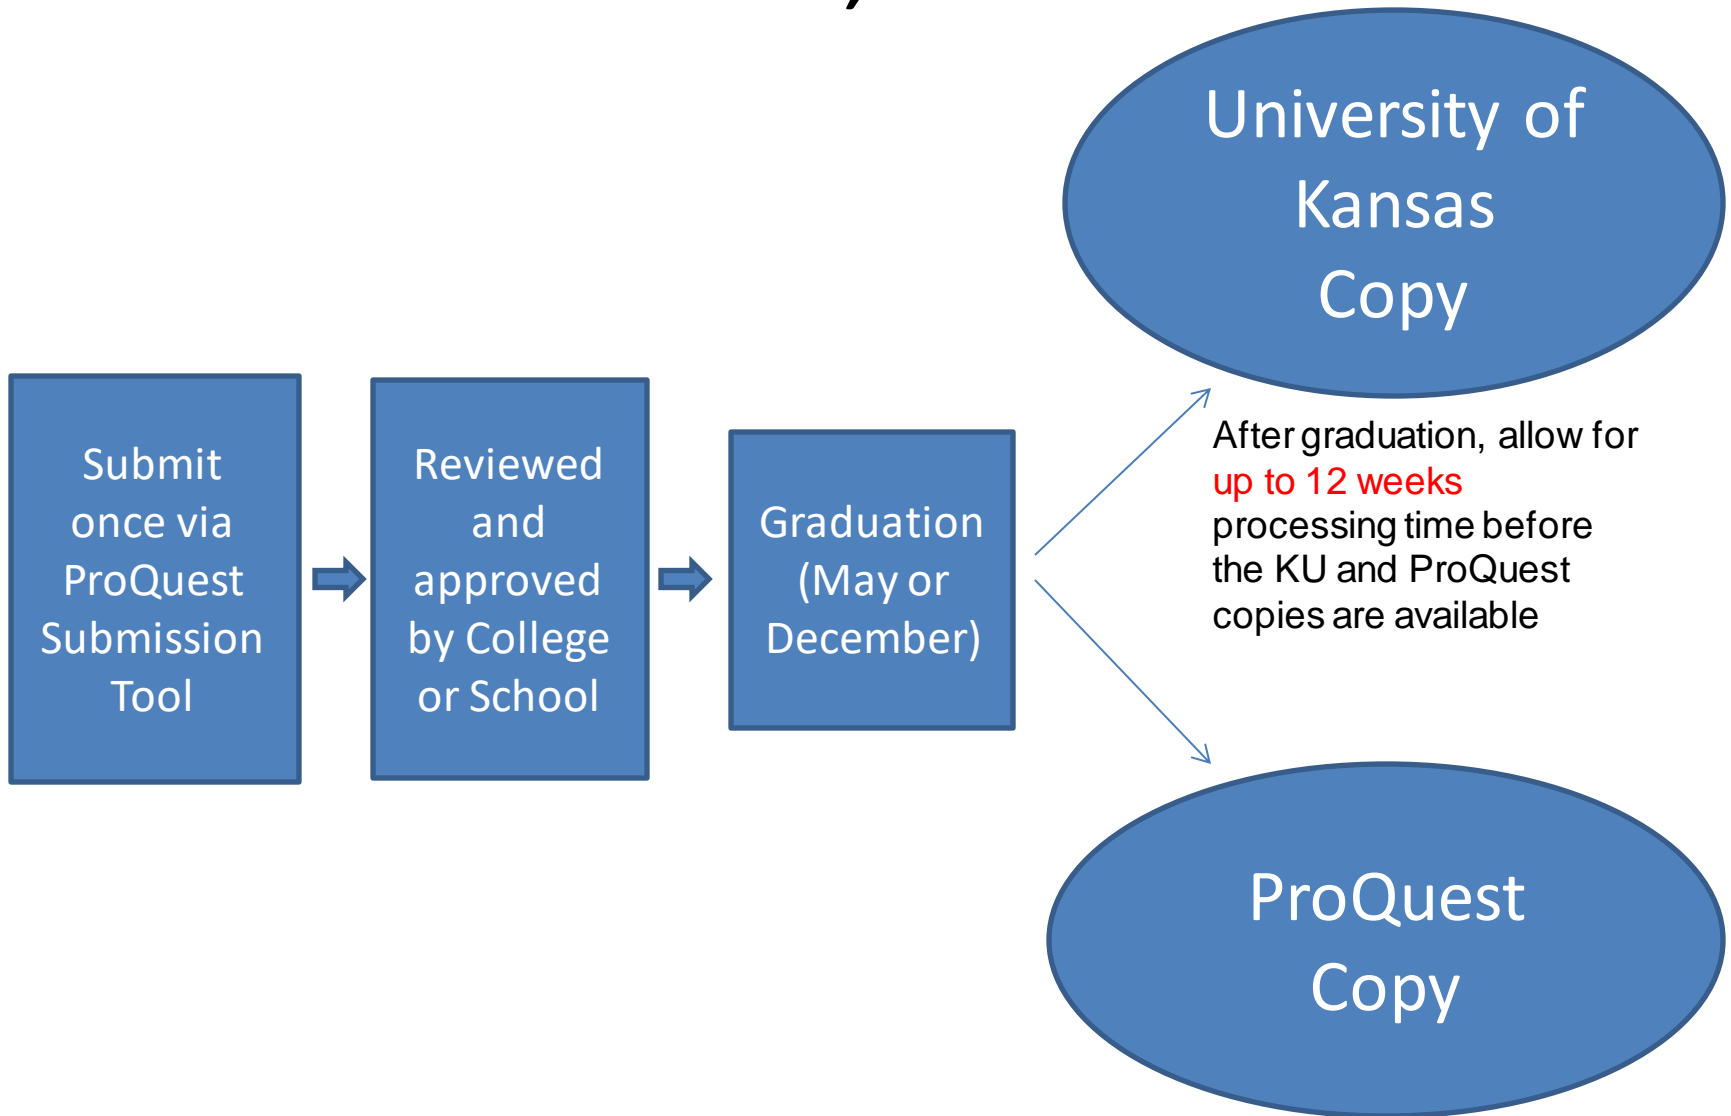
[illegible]

Submit once via ProQuest Submission Tool

Reviewed and approved by College or School

Graduation (May or December)

University of Kansas Copy

After graduation, allow for up to 12 weeks processing time before the KU and ProQuest copies are available

ProQuest Copy